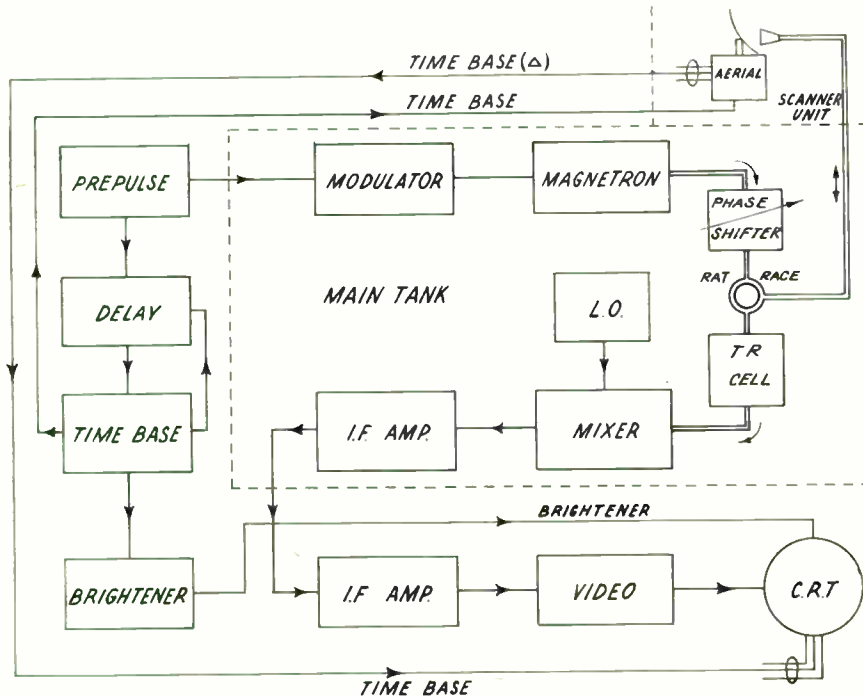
TIME BASE (Δ)
AERIAL
TIME BASE
SCANNER UNIT
PREPULSE
MODULATOR
MAGNETRON
PHASE SHIFTER
MAIN TANK
RAT RACE
DELAY
L.O.
TR CELL
TIME BASE
I.F. AMP.
MIXER
BRIGHTENER
BRIGHTENER
I.F. AMP.
VIDEO
C.R.T
TIME BASE